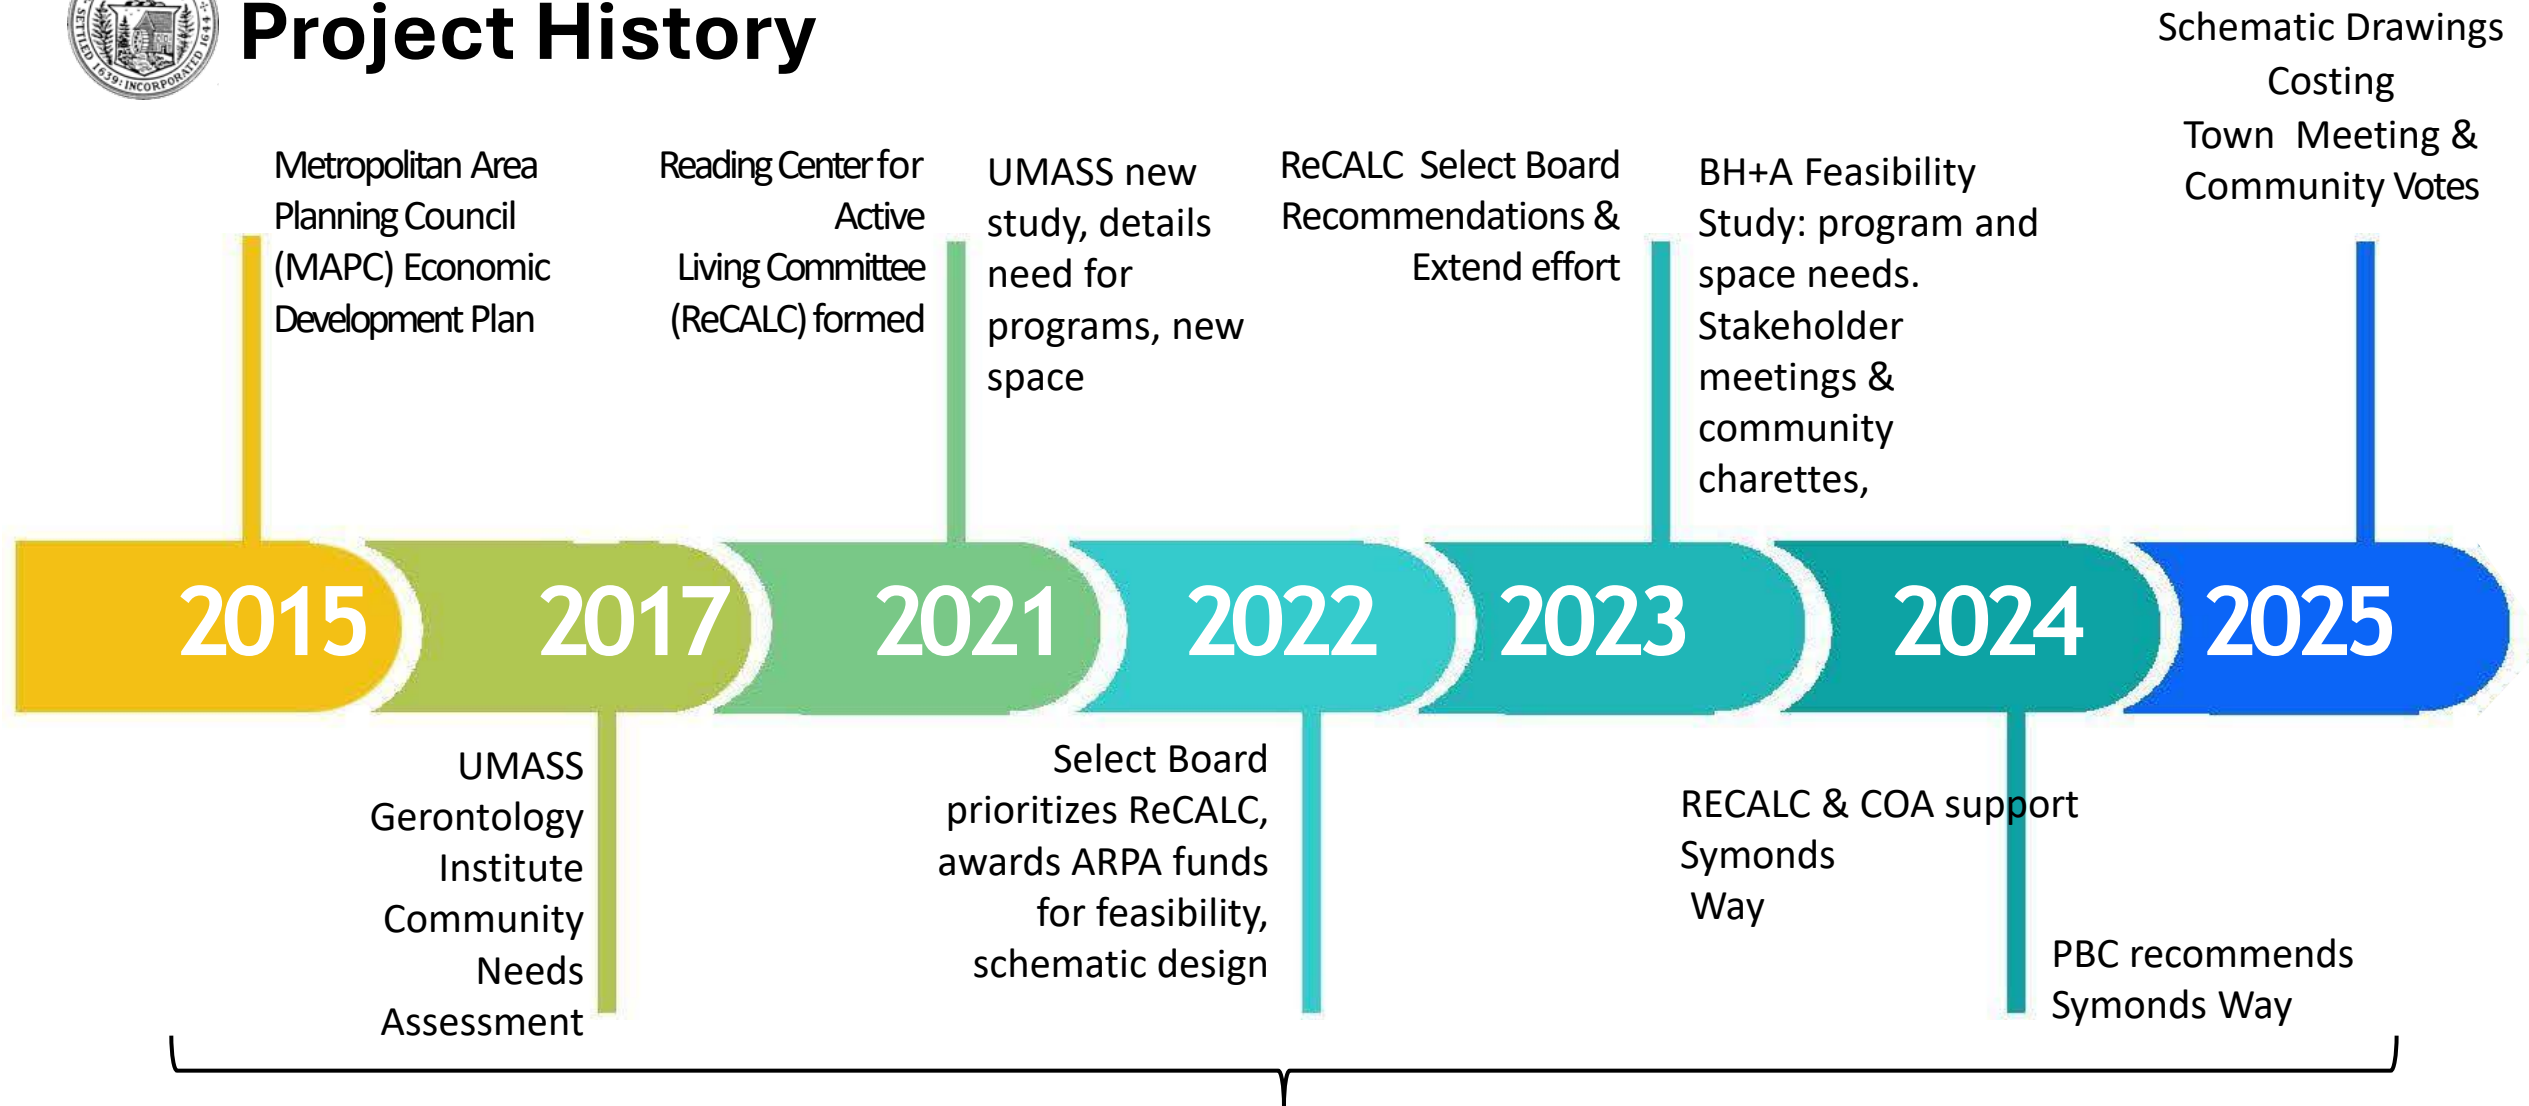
Project History

Metropolitan Area Planning Council (MAPC) Economic Development Plan

Reading Center for Active Living Committee (ReCALC) formed

UMASS new study, details need for programs, new space

ReCALC Select Board Recommendations & Extend effort

BH+A Feasibility Study: program and space needs. Stakeholder meetings & community charettes,

Schematic Drawings Costing Town Meeting & Community Votes

2015 2017 2021 2022 2023 2024 2025

UMASS Gerontology Institute Community Needs Assessment

Select Board prioritizes ReCALC, awards ARPA funds for feasibility, schematic design

RECALC & COA support Symonds Way

PBC recommends Symonds Way